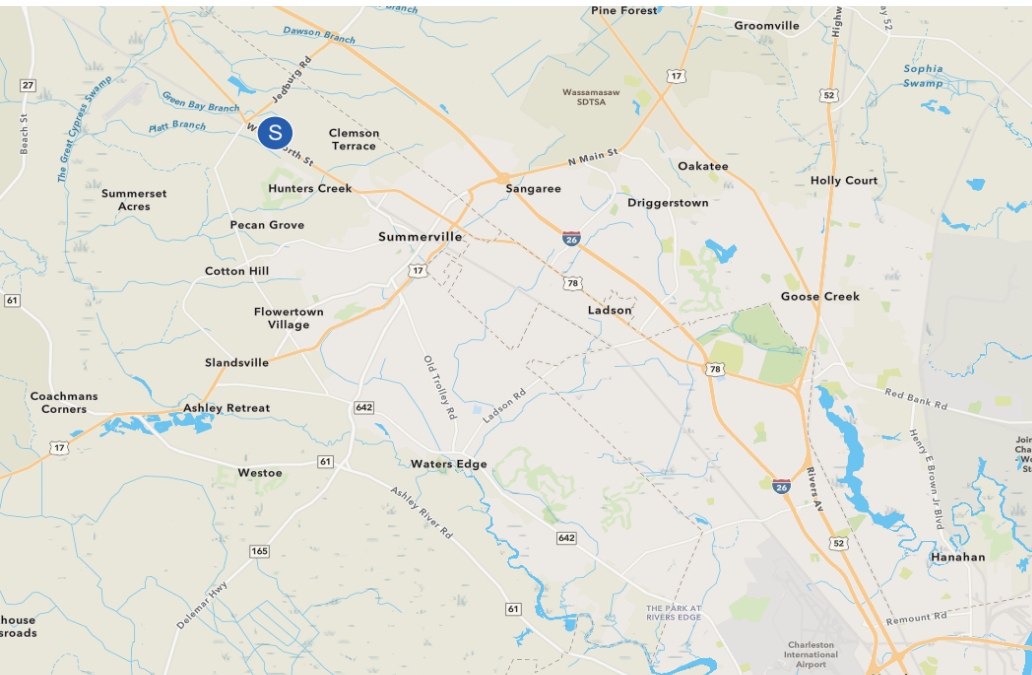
Branch
Dawson Branch
Pine Forest
Groomville
Highw
y 52
27
Jedburg Rd
17
Sophia Swamp
The Great Cypress Swamp
Green Bay Branch
Wassamasaw SDTSA
52
Platt Branch
S
W orth St
Clemson Terrace
Beach St
N Main St
Oakatee
Summerset Acres
Hunters Creek
Sangaree
Holly Court
Driggerstown
Pecan Grove
Summerville
26
Cotton Hill
17
78
61
Goose Creek
Flowertown Village
Ladson
Old Trolley Rd
Slandsville
78
Coachmans Corners
Ashley Retreat
642
Ladson Rd
Red Bank Rd
Join Cha We St
17
61
Westoe
Waters Edge
Henry E Brown Jr Blvd
26
Rivers Av
Ashley River Rd
165
642
52
Hanahan
Delemar Hwy
house sroads
61
THE PARK AT RIVERS EDGE
Remount Rd
Charleston International Airport